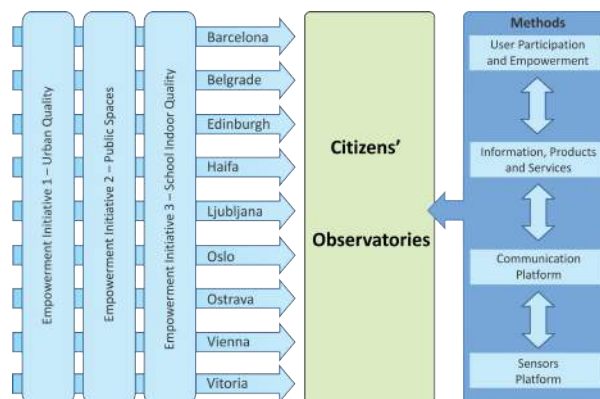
Empowerment Initiative 1 – Urban Quality

Empowerment Initiative 2 – Public Spaces

Empowerment Initiative 3 – School Indoor Quality

Barcelona

Belgrade

Edinburgh

Haifa

Ljubljana

Oslo

Ostrava

Vienna

Vitoria

Citizens'

Observatories

Methods

User Participation and Empowerment

Information, Products and Services

Communication Platform

Sensors Platform